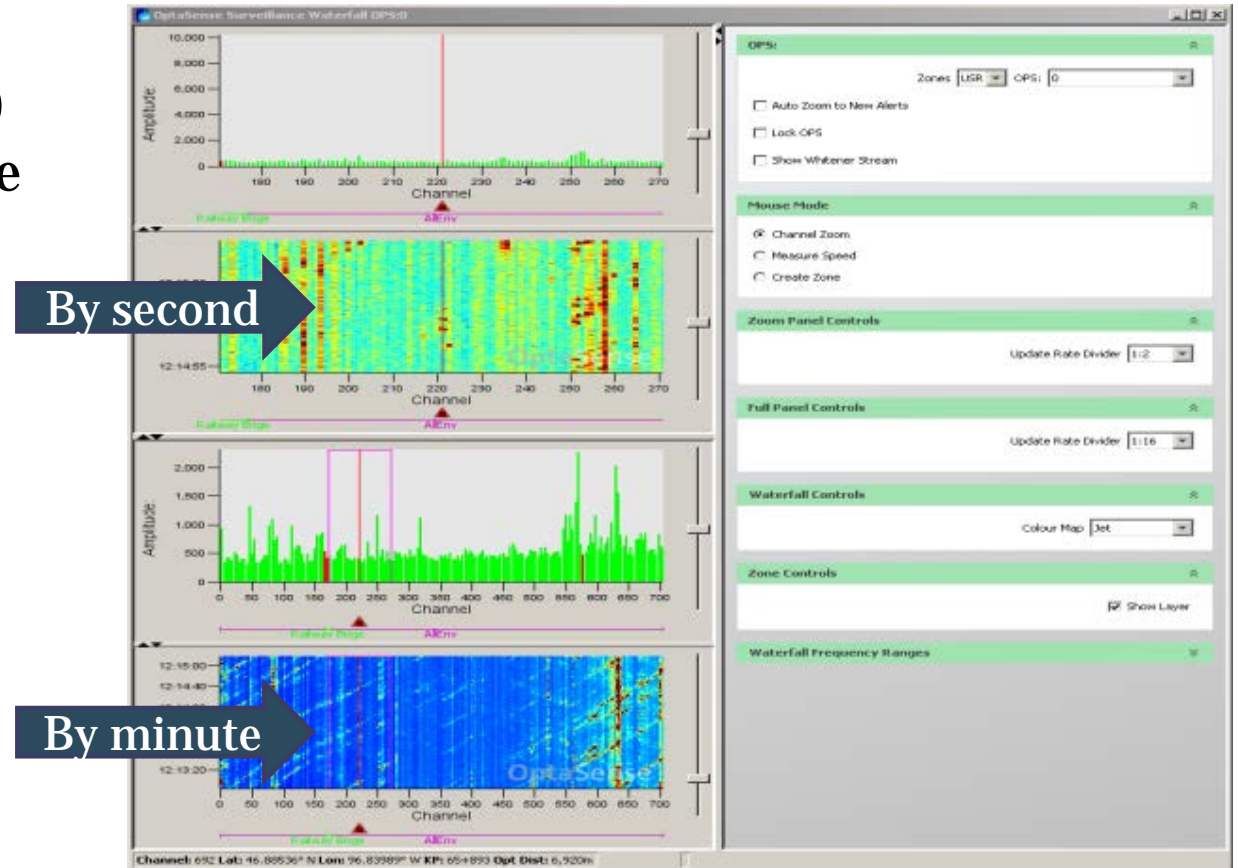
OptaSense Surveillance Waterfall OPS:0

10,000
8,000
6,000
4,000
2,000
0
Amplitude
180 190 200 210 220 230 240 250 260 270
Channel
Railway Bngs
AllEnv

By second

12:14:55
180 190 200 210 220 230 240 250 260 270
Channel
Railway Bngs
AllEnv

2,000
1,500
1,000
500
0
Amplitude
0 50 100 150 200 250 300 350 400 450 500 550 600 650 700
Channel
Railway Bngs
AllEnv

12:15:00
12:14:40
12:13:20

By minute

OptaSense
0 50 100 150 200 250 300 350 400 450 500 550 600 650 700
Channel
Railway Bngs
AllEnv

Channel: 692 Lat: 46.88536° N Lon: 96.83989° W KP: 65+893 Opt Dist: 6,920m

OPS:
Zones USR OPS: 0
Auto Zoom to New Alerts
Lock OPS
Show Whitener Stream

Mouse Mode
Channel Zoom
Measure Speed
Create Zone

Zoom Panel Controls
Update Rate Divider 1:2

Full Panel Controls
Update Rate Divider 1:16

Waterfall Controls
Colour Map Jet

Zone Controls
Show Layer

Waterfall Frequency Ranges